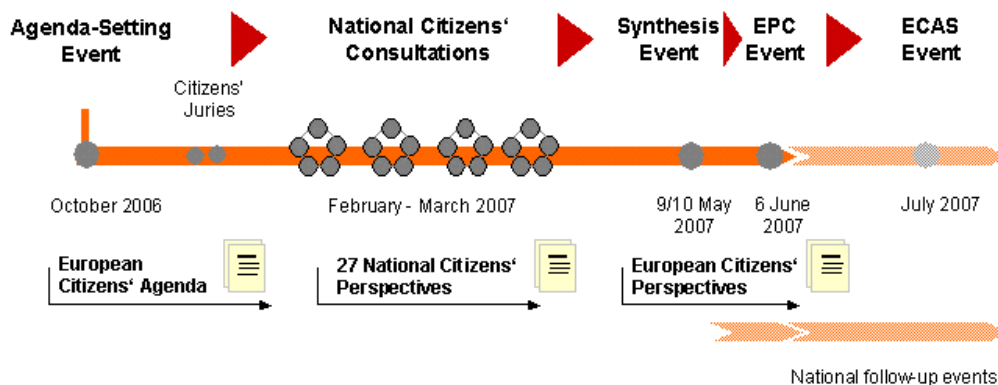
Agenda-Setting Event

National Citizens‘ Consultations

Synthesis Event

EPC Event

ECAS Event

Citizens' Juries

October 2006

February - March 2007

9/10 May 2007

6 June 2007

July 2007

European Citizens‘ Agenda

27 National Citizens‘ Perspectives

European Citizens‘ Perspectives

National follow-up events